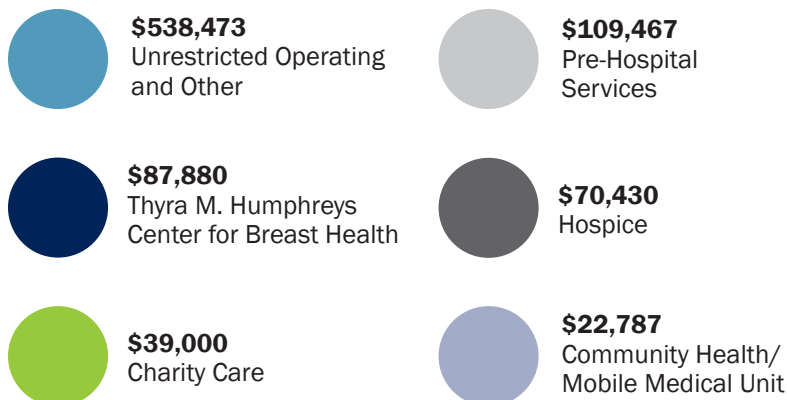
$538,473
Unrestricted Operating and Other

$87,880
Thyra M. Humphreys Center for Breast Health

$39,000
Charity Care

$109,467
Pre-Hospital Services

$70,430
Hospice

$22,787
Community Health/ Mobile Medical Unit